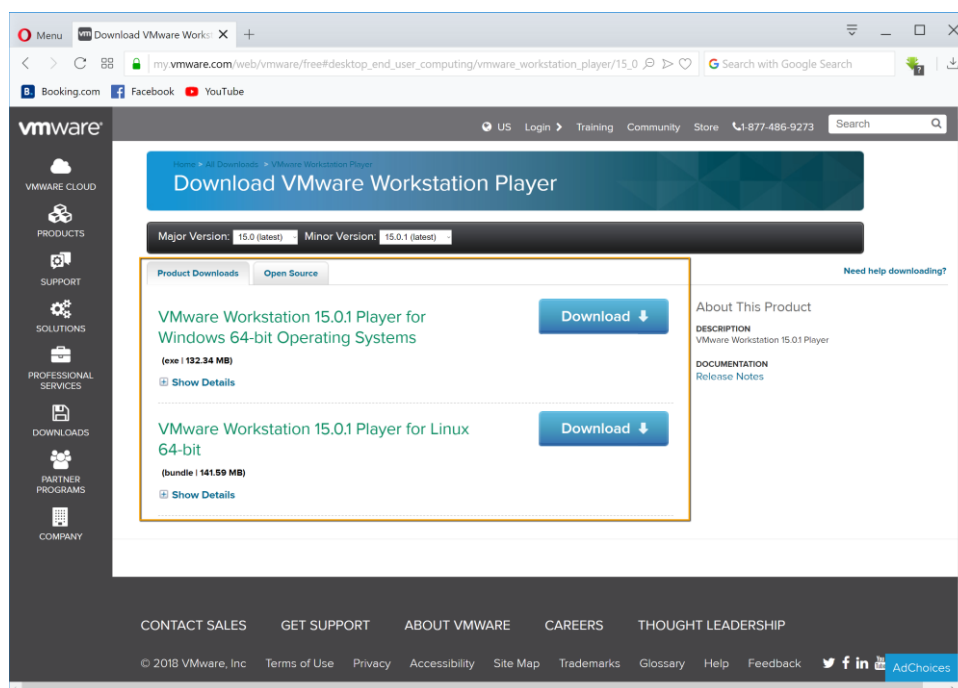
Menu Download VMware Works ×

my.vmware.com/web/vmware/free#desktop_end_user_computing/vmware_workstation_player/15_0

Search with Google Search

Booking.com Facebook YouTube

vmware

US Login Training Community Store 1-877-486-9273 Search

VMWARE CLOUD
PRODUCTS
SUPPORT
SOLUTIONS
PROFESSIONAL SERVICES
DOWNLOADS
PARTNER PROGRAMS
COMPANY

Home > All Downloads > VMware Workstation Player

Download VMware Workstation Player

Major Version: 15.0 (latest) Minor Version: 15.0.1 (latest)

Product Downloads Open Source

Need help downloading?

VMware Workstation 15.0.1 Player for Windows 64-bit Operating Systems

(exe | 132.34 MB)

Show Details

Download

VMware Workstation 15.0.1 Player for Linux 64-bit

(bundle | 141.59 MB)

Show Details

Download

About This Product

DESCRIPTION
VMware Workstation 15.0.1 Player

DOCUMENTATION
Release Notes

CONTACT SALES GET SUPPORT ABOUT VMWARE CAREERS THOUGHT LEADERSHIP

© 2018 VMware, Inc Terms of Use Privacy Accessibility Site Map Trademarks Glossary Help Feedback

AdChoices